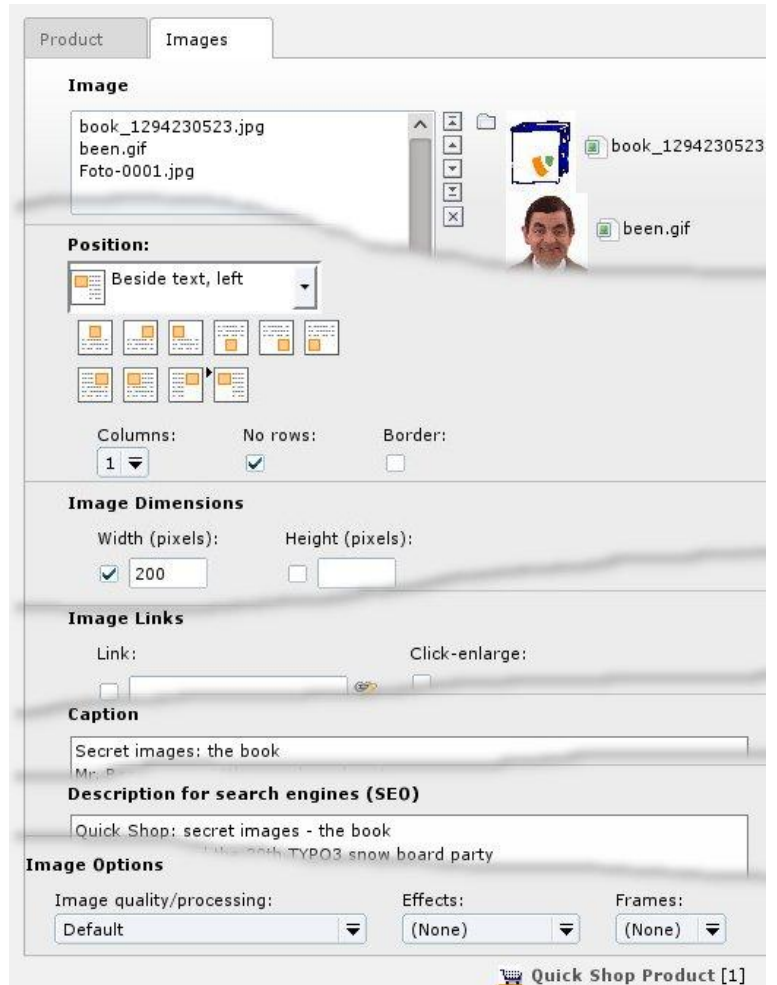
Product Images

Image

book_1294230523.jpg
been.gif
Foto-0001.jpg

book_1294230523

been.gif

Position:

Beside text, left

Columns: No rows: Border:
1

Image Dimensions

Width (pixels): Height (pixels):
200

Image Links

Link: Click-enlarge:

Caption

Secret images: the book
Mr. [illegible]

Description for search engines (SEO)

Quick Shop: secret images - the book
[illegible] the 20th TYPO3 snow board party

Image Options

Image quality/processing: Effects: Frames:
Default (None) (None)

Quick Shop Product [1]